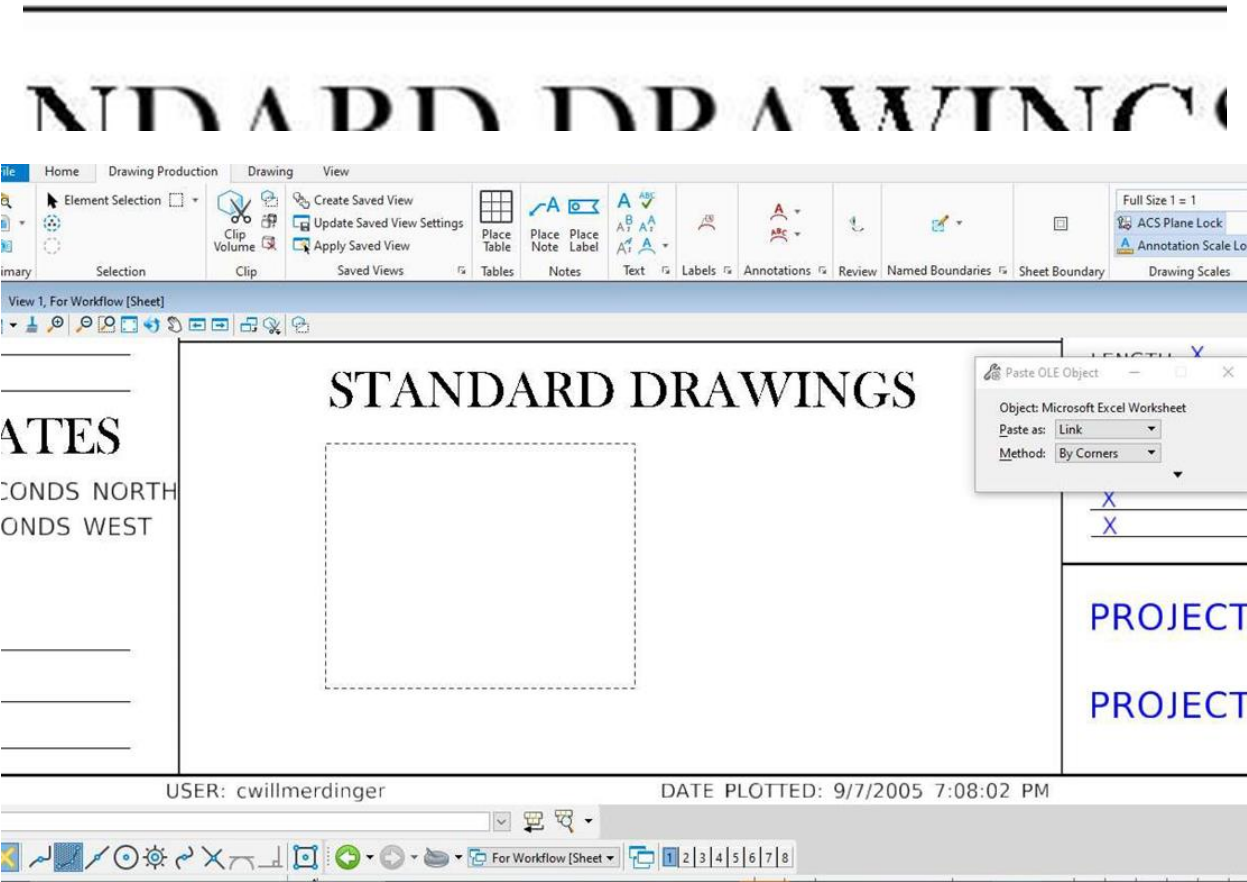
NDARD DRAWINGS

File Home Drawing Production Drawing View

Element Selection

Clip Volume

Create Saved View
Update Saved View Settings
Apply Saved View

Place Table

Place Note Place Label

Full Size 1 = 1
ACS Plane Lock
Annotation Scale Lo

imary Selection Clip Saved Views Tables Notes Text Labels Annotations Review Named Boundaries Sheet Boundary Drawing Scales

View 1, For Workflow [Sheet]

ATES
CONDS NORTH
ONDS WEST

STANDARD DRAWINGS

Paste OLE Object
Object: Microsoft Excel Worksheet
Paste as: Link
Method: By Corners

LENGTH X
X
X

PROJECT
PROJECT

USER: cwillmerdinger DATE PLOTTED: 9/7/2005 7:08:02 PM

For Workflow [Sheet
1 2 3 4 5 6 7 8